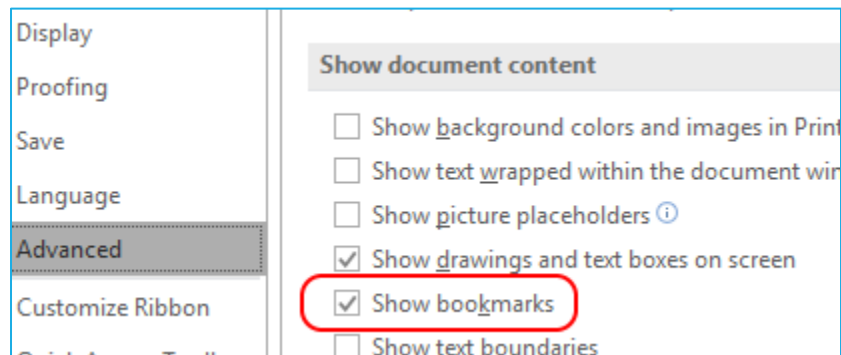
Display

Proofing

Save

Language

Advanced

Customize Ribbon

Show document content

Show background colors and images in Print

Show text wrapped within the document win

Show picture placeholders ⓘ

Show drawings and text boxes on screen

Show bookmarks

Show text boundaries